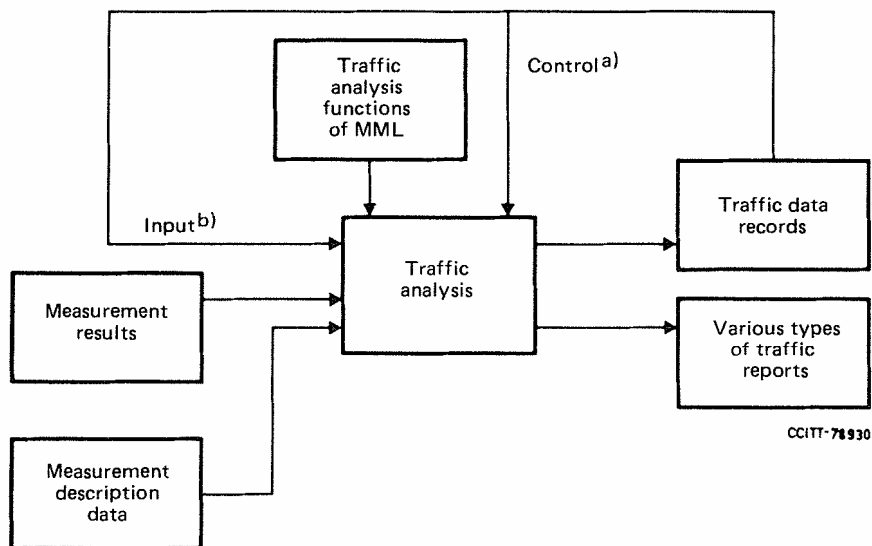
Traffic analysis functions of MML

Control$^{a)}$

Input$^{b)}$

Traffic data records

Measurement results

Traffic analysis

Various types of traffic reports

CCITT-78930

Measurement description data